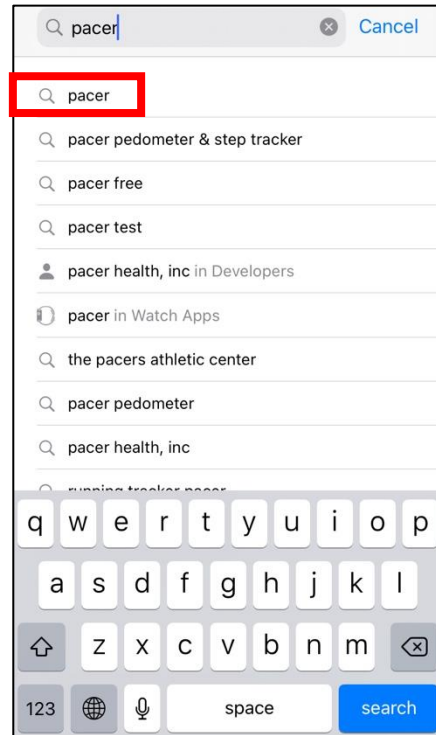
pacer

Cancel

pacer

pacer pedometer & step tracker

pacer free

pacer test

pacer health, inc in Developers

pacer in Watch Apps

the pacers athletic center

pacer pedometer

pacer health, inc

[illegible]

q w e r t y u i o p

a s d f g h j k l

z x c v b n m

123

space

search